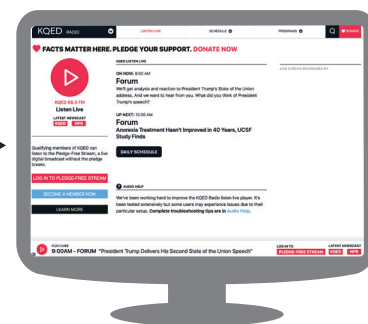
KQED RADIO

LISTEN LIVE

SCHEDULE

PROGRAMS

DONATE

FACTS MATTER HERE. PLEDGE YOUR SUPPORT. DONATE NOW

KQED 88.5 FM

Listen Live

LATEST NEWSCAST

KQED NPR

Qualifying members of KQED can listen to the Pledge-Free Stream, a live digital broadcast without the pledge breaks.

LOG IN TO PLEDGE-FREE STREAM

BECOME A MEMBER NOW

LEARN MORE

KQED LISTEN LIVE

ON NOW: 9:00 AM

Forum

We'll get analysis and reaction to President Trump's State of the Union address. And we want to hear from you. What did you think of President Trump's speech?

UP NEXT: 10:00 AM

Forum

Anorexia Treatment Hasn't Improved in 40 Years, UCSF Study Finds

DAILY SCHEDULE

AUDIO HELP

We've been working hard to improve the KQED Radio listen live player. It's been tested extensively but some users may experience issues due to their particular setup. Complete troubleshooting tips are in Audio Help.

LIVE STREAM SPONSORED BY

KQED LIVE

9:00AM - FORUM "President Trump Delivers His Second State of the Union Speech"

LOG IN TO PLEDGE-FREE STREAM

LATEST NEWSCAST KQED NPR